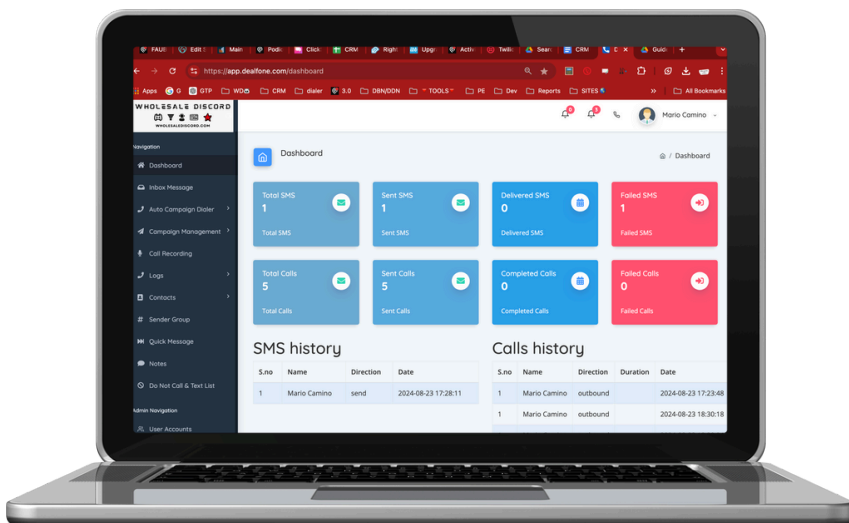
FAUI | Edit | Main | Podi | Click | CRM | Right | Upgr | Activ | Twili | Sear | CRM | D | Guid | +

https://app.dealfone.com/dashboard

Apps | G | GTP | WD | CRM | dialer | 3.0 | DBN/DDN | TOOLS | PE | Dev | Reports | SITES | » | All Bookmarks

WHOLESALE DISCORD
WHOLESALEDISCORD.COM

Mario Camino

Navigation
Dashboard
Inbox Message
Auto Campaign Dialer
Campaign Management
Call Recording
Logs
Contacts
Sender Group
Quick Message
Notes
Do Not Call & Text List
Admin Navigation
User Accounts

Dashboard
Dashboard / Dashboard

Total SMS
1
Total SMS

Sent SMS
1
Sent SMS

Delivered SMS
0
Delivered SMS

Failed SMS
1
Failed SMS

Total Calls
5
Total Calls

Sent Calls
5
Sent Calls

Completed Calls
0
Completed Calls

Failed Calls
0
Failed Calls

SMS history

| S.no | Name | Direction | Date |
|---|---|---|---|
| 1 | Mario Camino | send | 2024-08-23 17:28:11 |

Calls history

| S.no | Name | Direction | Duration | Date |
|---|---|---|---|---|
| 1 | Mario Camino | outbound | | 2024-08-23 17:23:48 |
| 1 | Mario Camino | outbound | | 2024-08-23 18:30:18 |